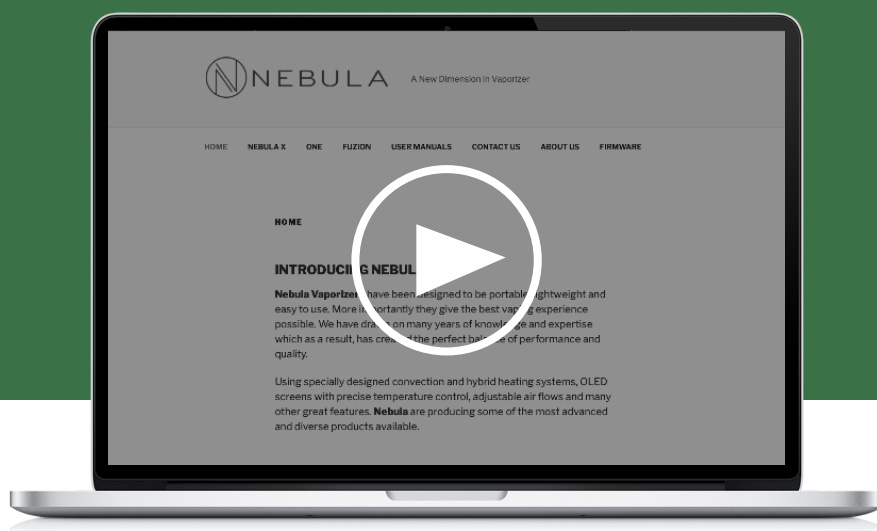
NEBULA A New Dimension in Vaporizer

HOME NEBULA X ONE FUZION USER MANUALS CONTACT US ABOUT US FIRMWARE

HOME

INTRODUCING NEBUL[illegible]

Nebula Vaporizer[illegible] have been designed to be portable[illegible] lightweight and easy to use. More i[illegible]portantly they give the best vap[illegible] experience possible. We have dra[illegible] on many years of knowl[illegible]ge and expertise which as a result, has crea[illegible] the perfect bal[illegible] of performance and quality.

Using specially designed convection and hybrid heating systems, OLED screens with precise temperature control, adjustable air flows and many other great features. Nebula are producing some of the most advanced and diverse products available.